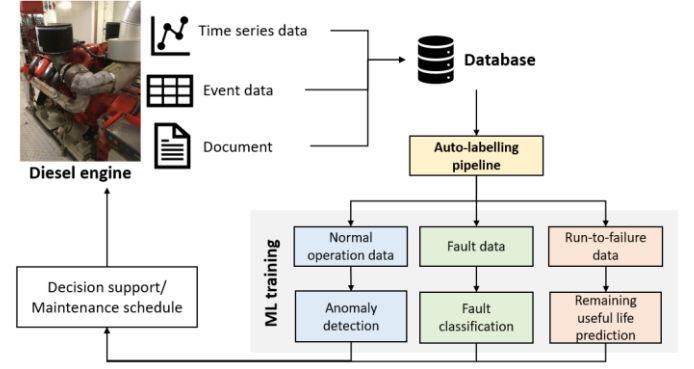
Time series data

Event data

Document

Database

Diesel engine

Auto-labelling pipeline

ML training

Normal operation data

Fault data

Run-to-failure data

Anomaly detection

Fault classification

Remaining useful life prediction

Decision support/ Maintenance schedule